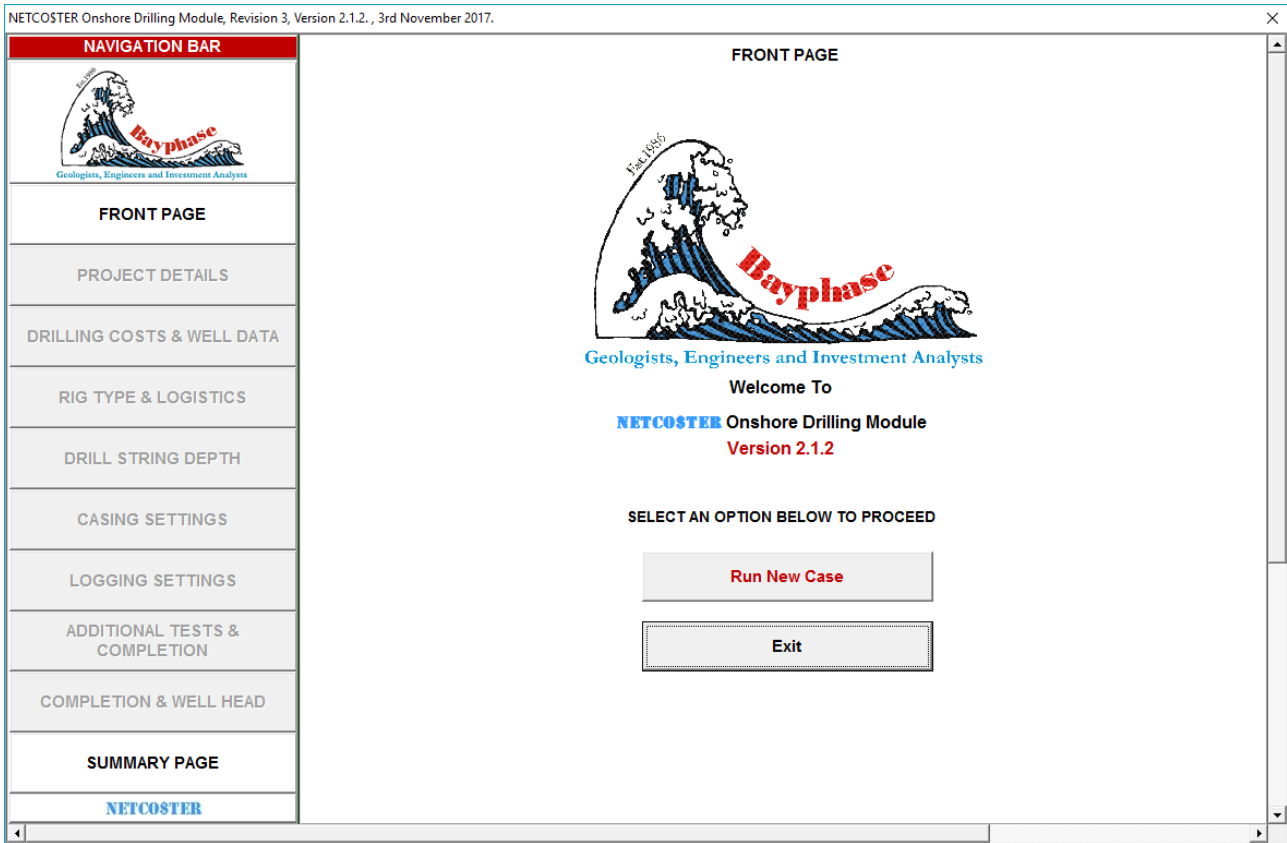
NETCO$TER Onshore Drilling Module, Revision 3, Version 2.1.2. , 3rd November 2017.

NAVIGATION BAR

Est.1996
Bayphase
Geologists, Engineers and Investment Analysts

FRONT PAGE

PROJECT DETAILS

DRILLING COSTS & WELL DATA

RIG TYPE & LOGISTICS

DRILL STRING DEPTH

CASING SETTINGS

LOGGING SETTINGS

ADDITIONAL TESTS & COMPLETION

COMPLETION & WELL HEAD

SUMMARY PAGE

NETCO$TER

FRONT PAGE

Est.1996
Bayphase
Geologists, Engineers and Investment Analysts

Welcome To

NETCO$TER Onshore Drilling Module
Version 2.1.2

SELECT AN OPTION BELOW TO PROCEED

Run New Case

Exit